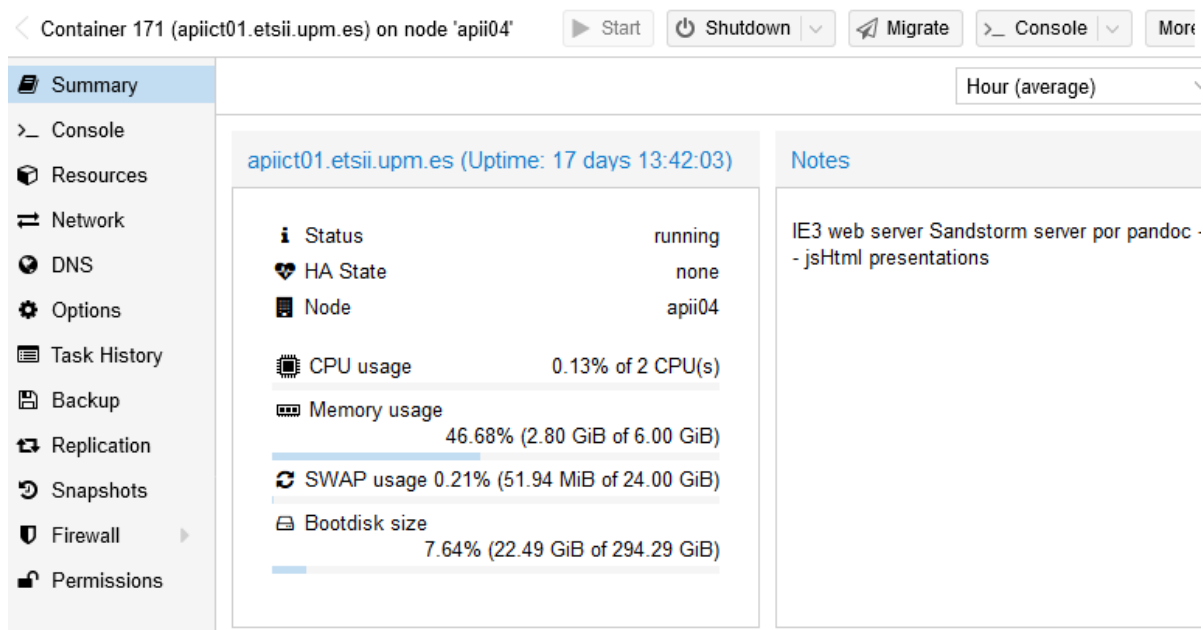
Container 171 (apiict01.etsii.upm.es) on node 'apii04'

Start

Shutdown

Migrate

>_ Console

More

Summary

>_ Console

Resources

Network

DNS

Options

Task History

Backup

Replication

Snapshots

Firewall

Permissions

Hour (average)

apiict01.etsii.upm.es (Uptime: 17 days 13:42:03)

| | |
|---|---|
| Status | running |
| HA State | none |
| Node | apii04 |
| CPU usage | 0.13% of 2 CPU(s) |

Memory usage
46.68% (2.80 GiB of 6.00 GiB)

SWAP usage 0.21% (51.94 MiB of 24.00 GiB)

Bootdisk size
7.64% (22.49 GiB of 294.29 GiB)

Notes

IE3 web server Sandstorm server por pandoc -
- jsHtml presentations